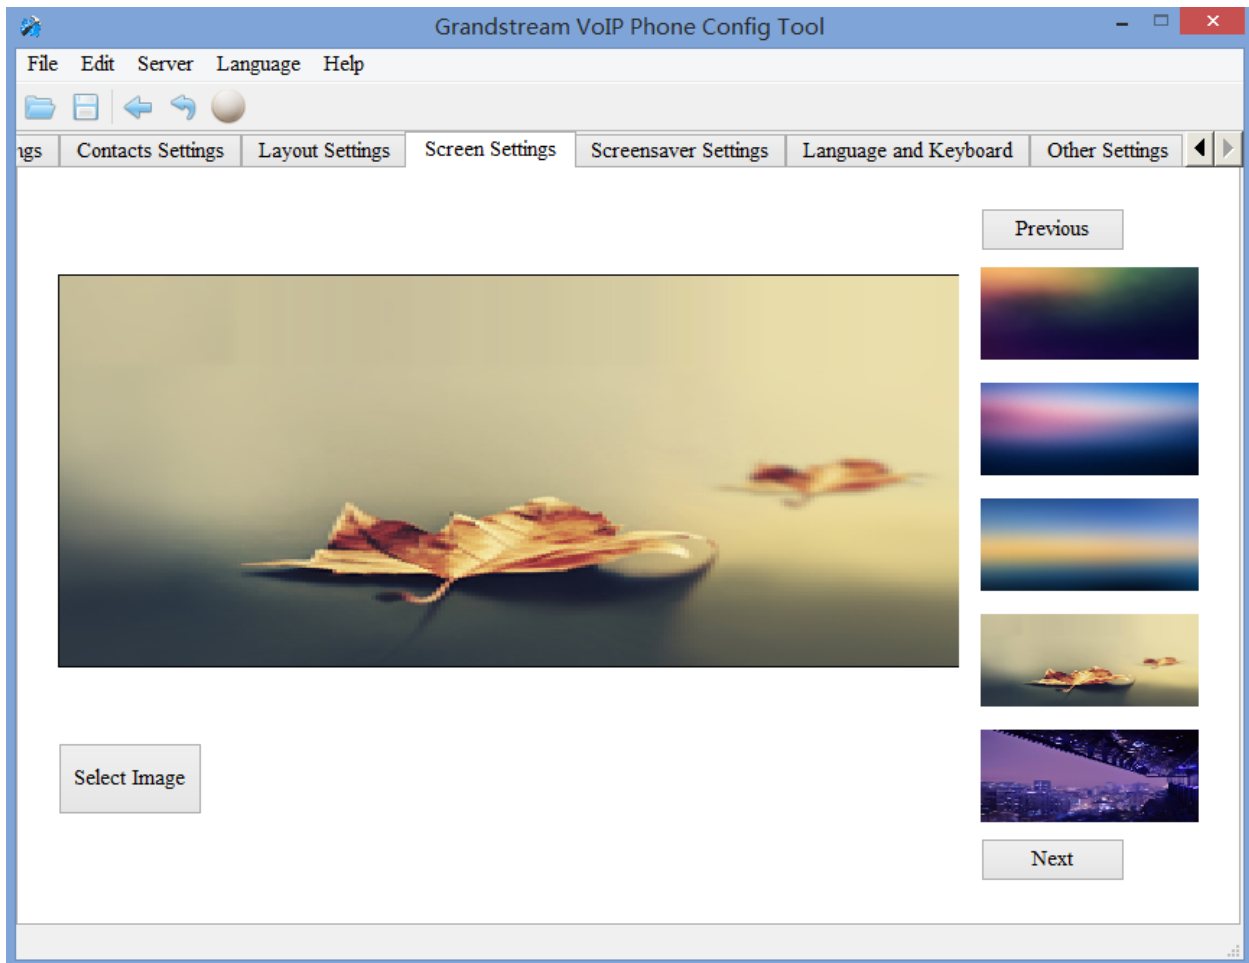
Grandstream VoIP Phone Config Tool

File Edit Server Language Help

ngs | Contacts Settings | Layout Settings | Screen Settings | Screensaver Settings | Language and Keyboard | Other Settings

Previous

Select Image

Next